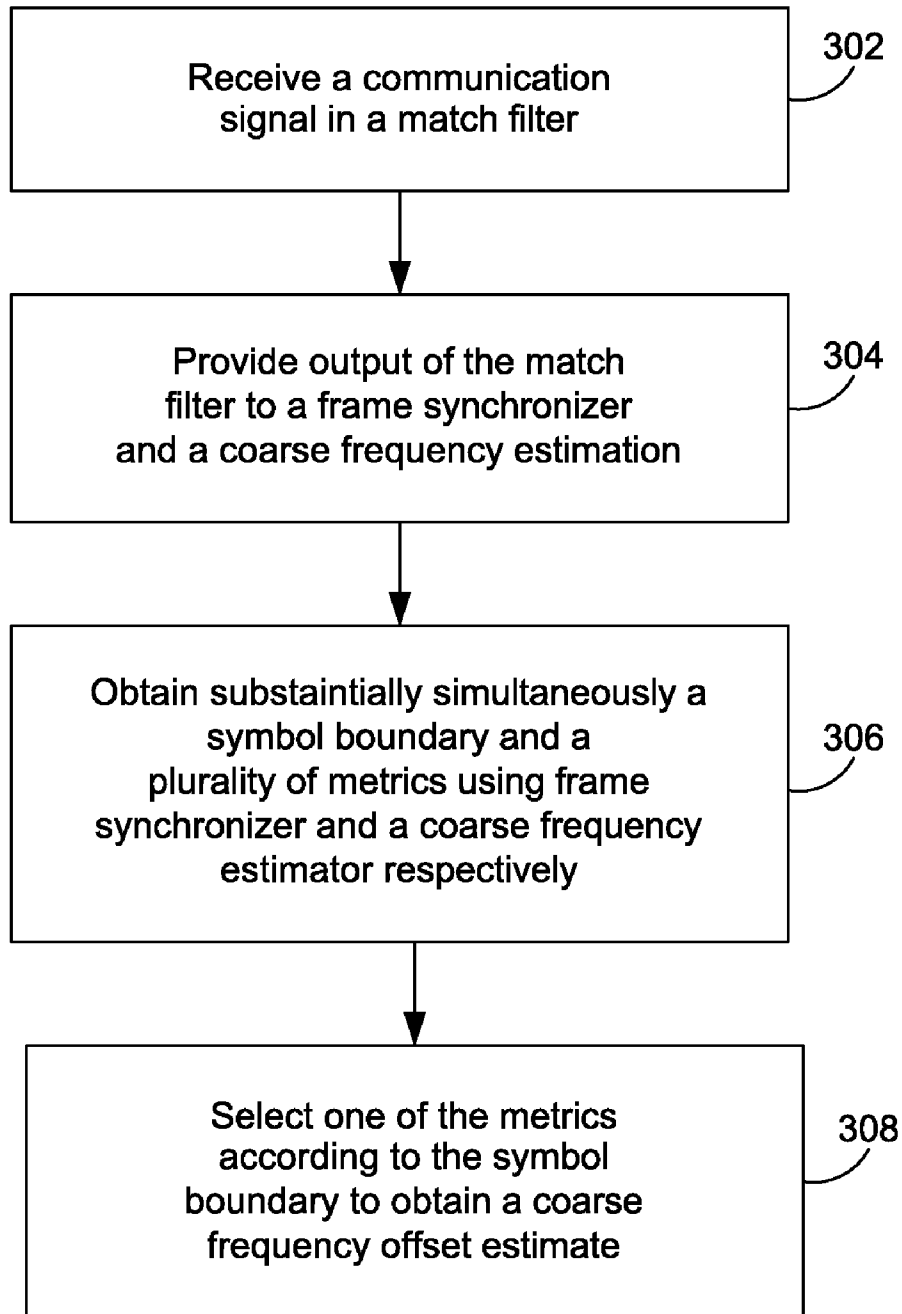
Receive a communication signal in a match filter

302

Provide output of the match filter to a frame synchronizer and a coarse frequency estimation

304

Obtain substaintially simultaneously a symbol boundary and a plurality of metrics using frame synchronizer and a coarse frequency estimator respectively

306

Select one of the metrics according to the symbol boundary to obtain a coarse frequency offset estimate

308